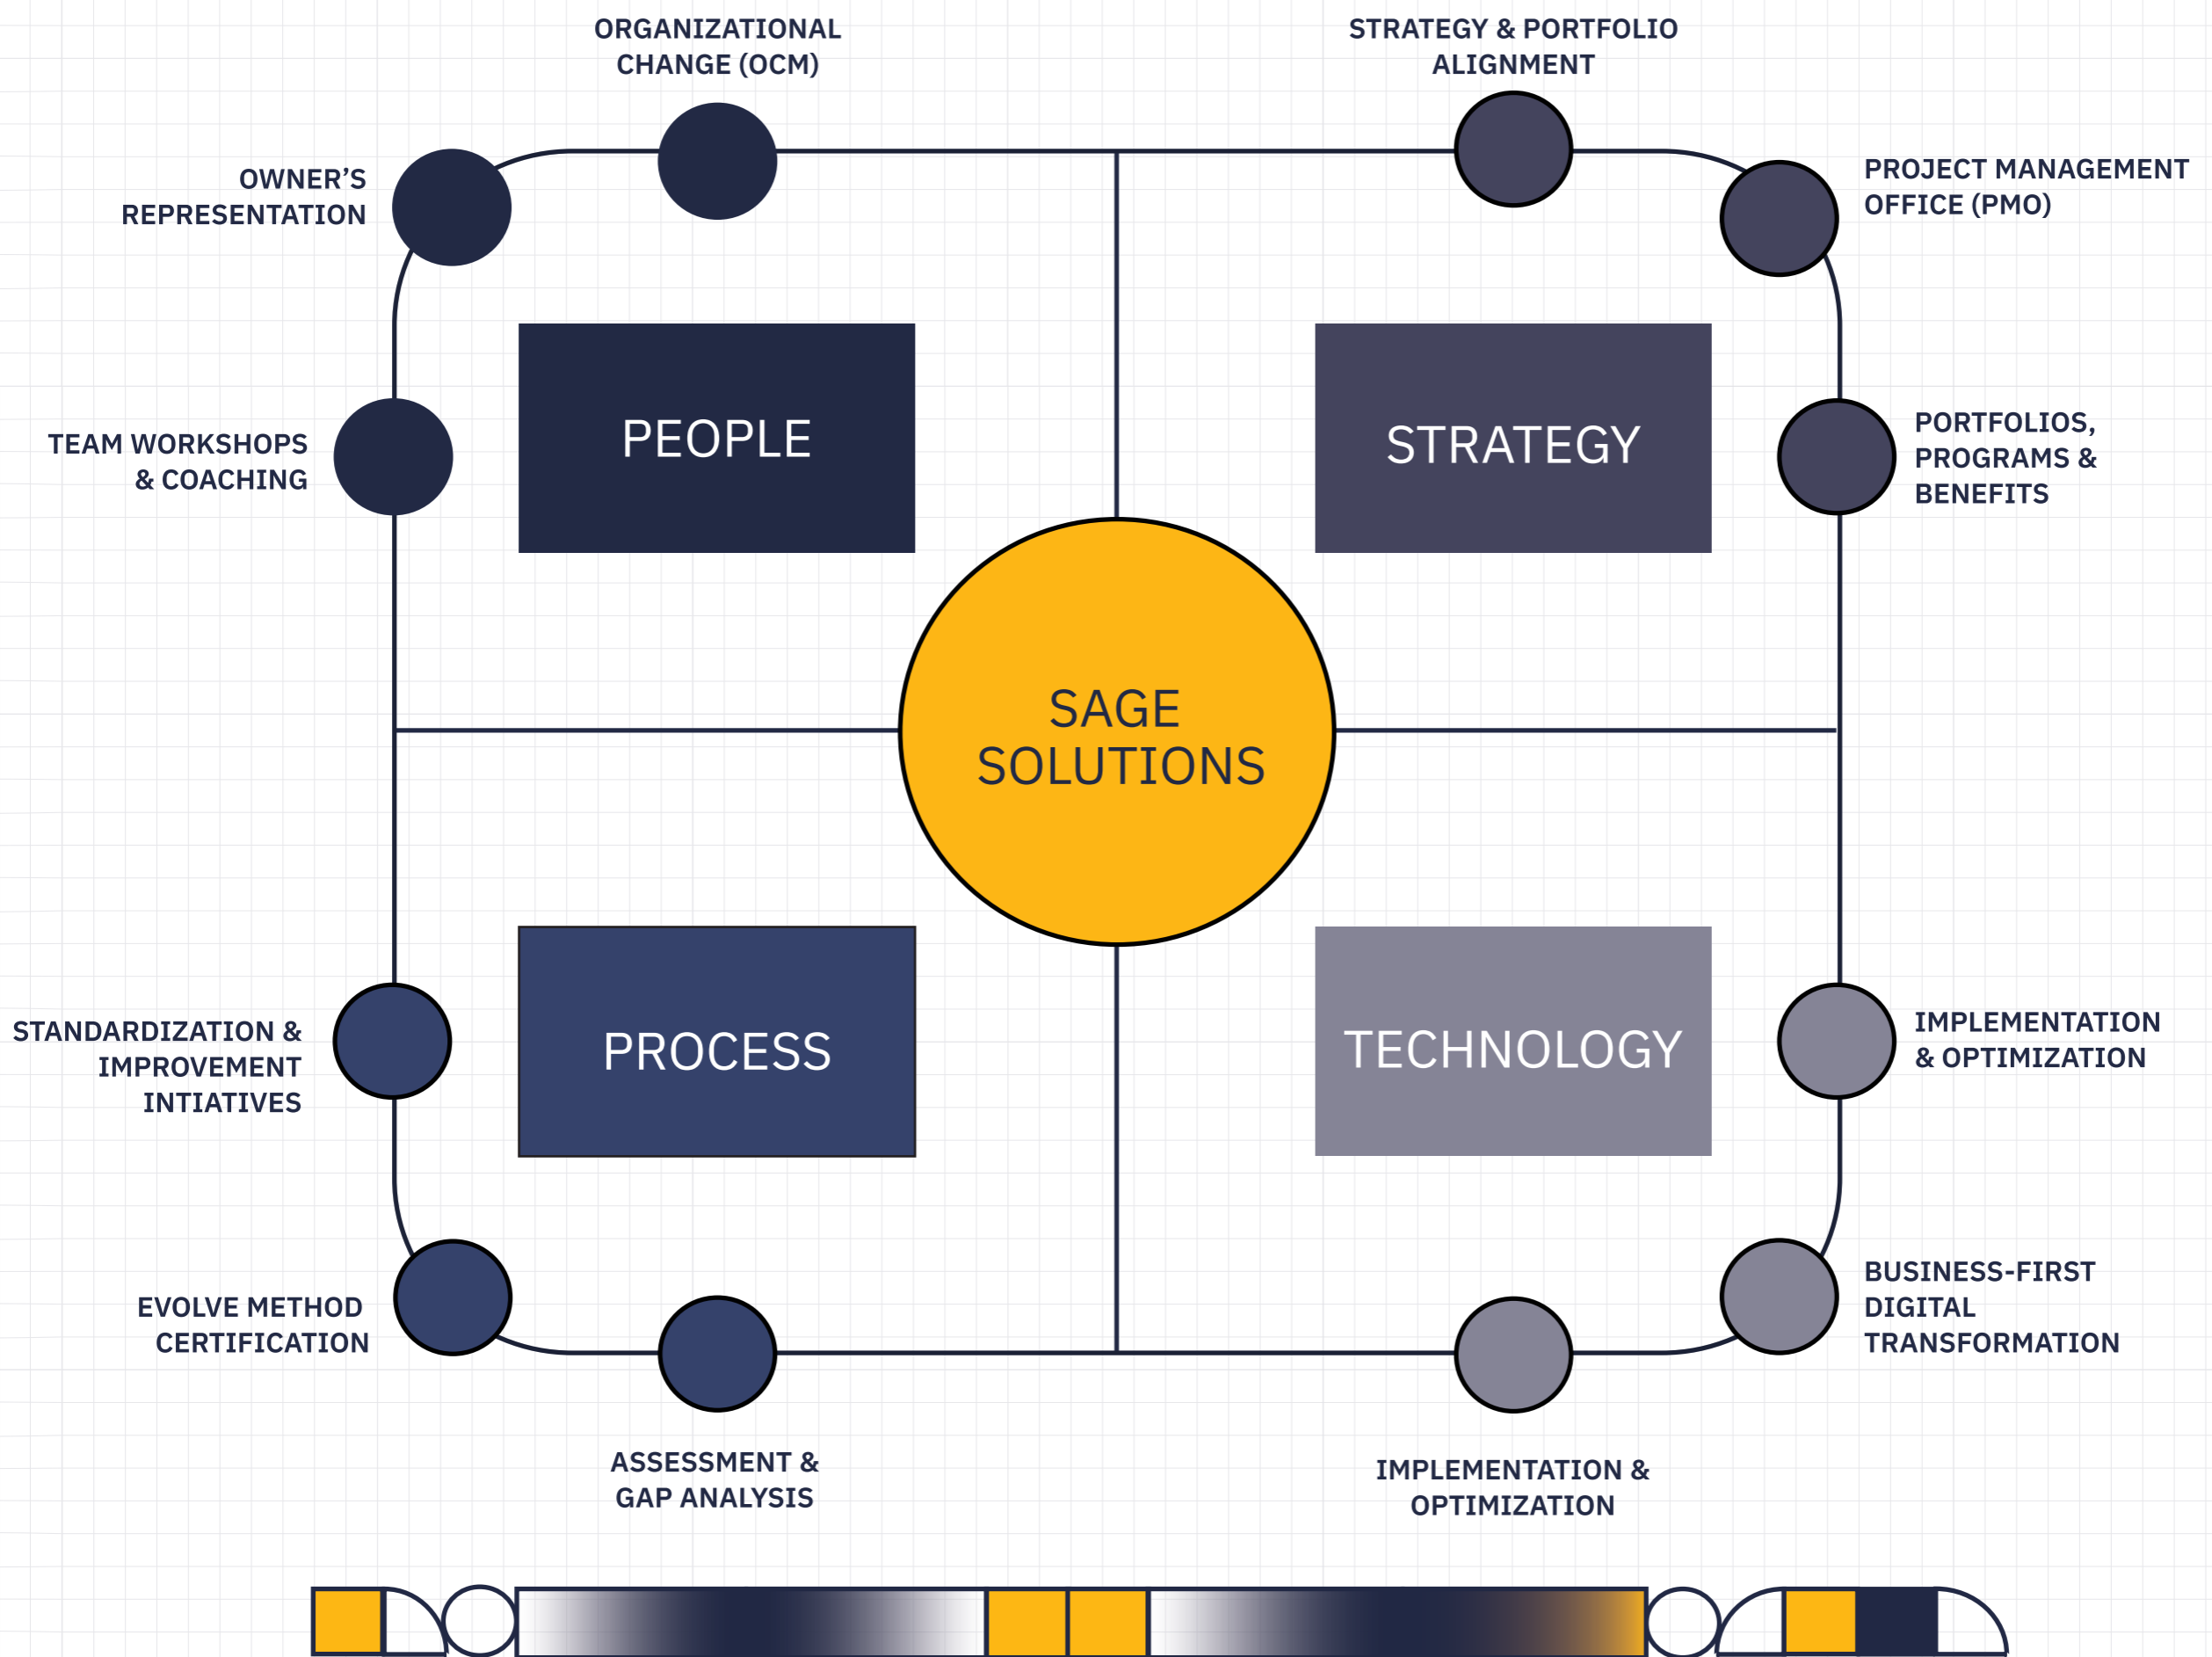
ORGANIZATIONAL CHANGE (OCM)

STRATEGY & PORTFOLIO ALIGNMENT

OWNER'S REPRESENTATION

PROJECT MANAGEMENT OFFICE (PMO)

TEAM WORKSHOPS & COACHING

PEOPLE

STRATEGY

PORTFOLIOS, PROGRAMS & BENEFITS

SAGE SOLUTIONS

STANDARDIZATION & IMPROVEMENT INTIATIVES

PROCESS

TECHNOLOGY

IMPLEMENTATION & OPTIMIZATION

EVOLVE METHOD CERTIFICATION

BUSINESS-FIRST DIGITAL TRANSFORMATION

ASSESSMENT & GAP ANALYSIS

IMPLEMENTATION & OPTIMIZATION